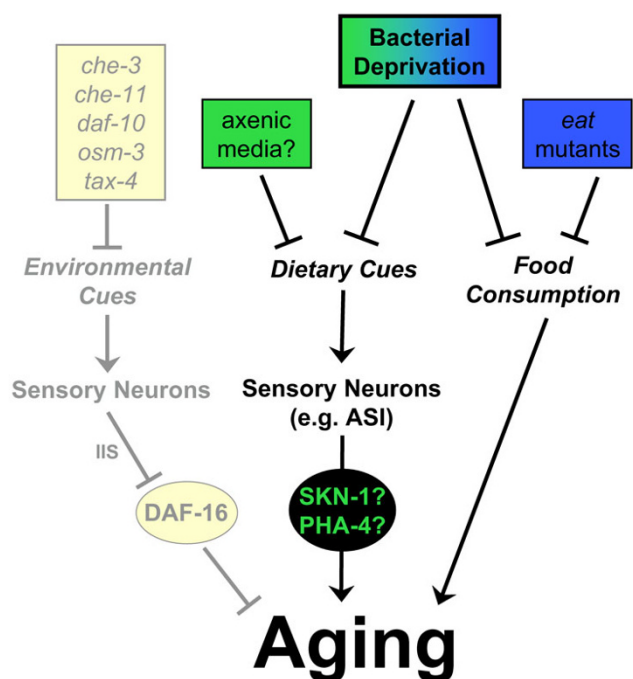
che-3
che-11
daf-10
osm-3
tax-4

Environmental Cues

Sensory Neurons

IIS

DAF-16

Bacterial Deprivation

axenic media?

eat mutants

Dietary Cues

Food Consumption

Sensory Neurons (e.g. ASI)

SKN-1?
PHA-4?

Aging